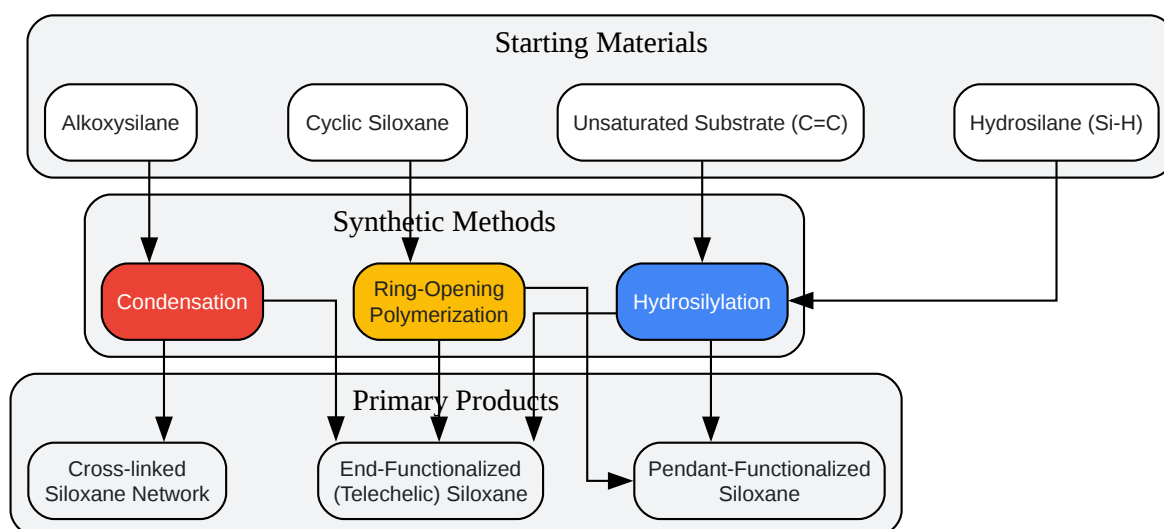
Starting Materials

Alkoxysilane

Cyclic Siloxane

Unsaturated Substrate (C=C)

Hydrosilane (Si-H)

Synthetic Methods

Condensation

Ring-Opening Polymerization

Hydrosilylation

Primary Products

Cross-linked Siloxane Network

End-Functionalized (Telechelic) Siloxane

Pendant-Functionalized Siloxane